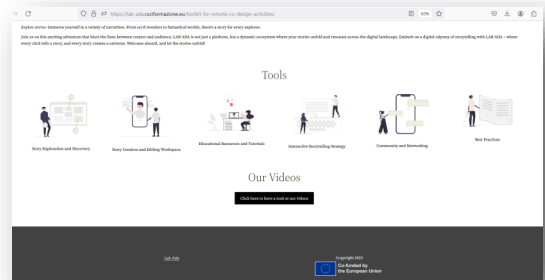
https://lab-ada.csciformazione.eu/toolkit-for-remote-co-design-activities/

80%

Explore stories: Immerse yourself in a variety of narratives. From sci-fi wonders to fantastical worlds, there's a story for every explorer.

Join us on this exciting adventure that blurs the lines between creator and audience. LAB ADA is not just a platform, but a dynamic ecosystem where your stories unfold and resonate across the digital landscape. Embark on a digital odyssey of storytelling with LAB ADA – where every click tells a story, and every story creates a universe. Welcome aboard, and let the stories unfold!

Tools

Story Exploration and Discovery

Story Creation and Editing Workspace

Educational Resources and Tutorials

Interactive Storytelling Strategy

Community and Networking

Best Practices

Our Videos

Click here to have a look at our Videos

Lab Ada

Copyright 2023

Co-funded by the European Union